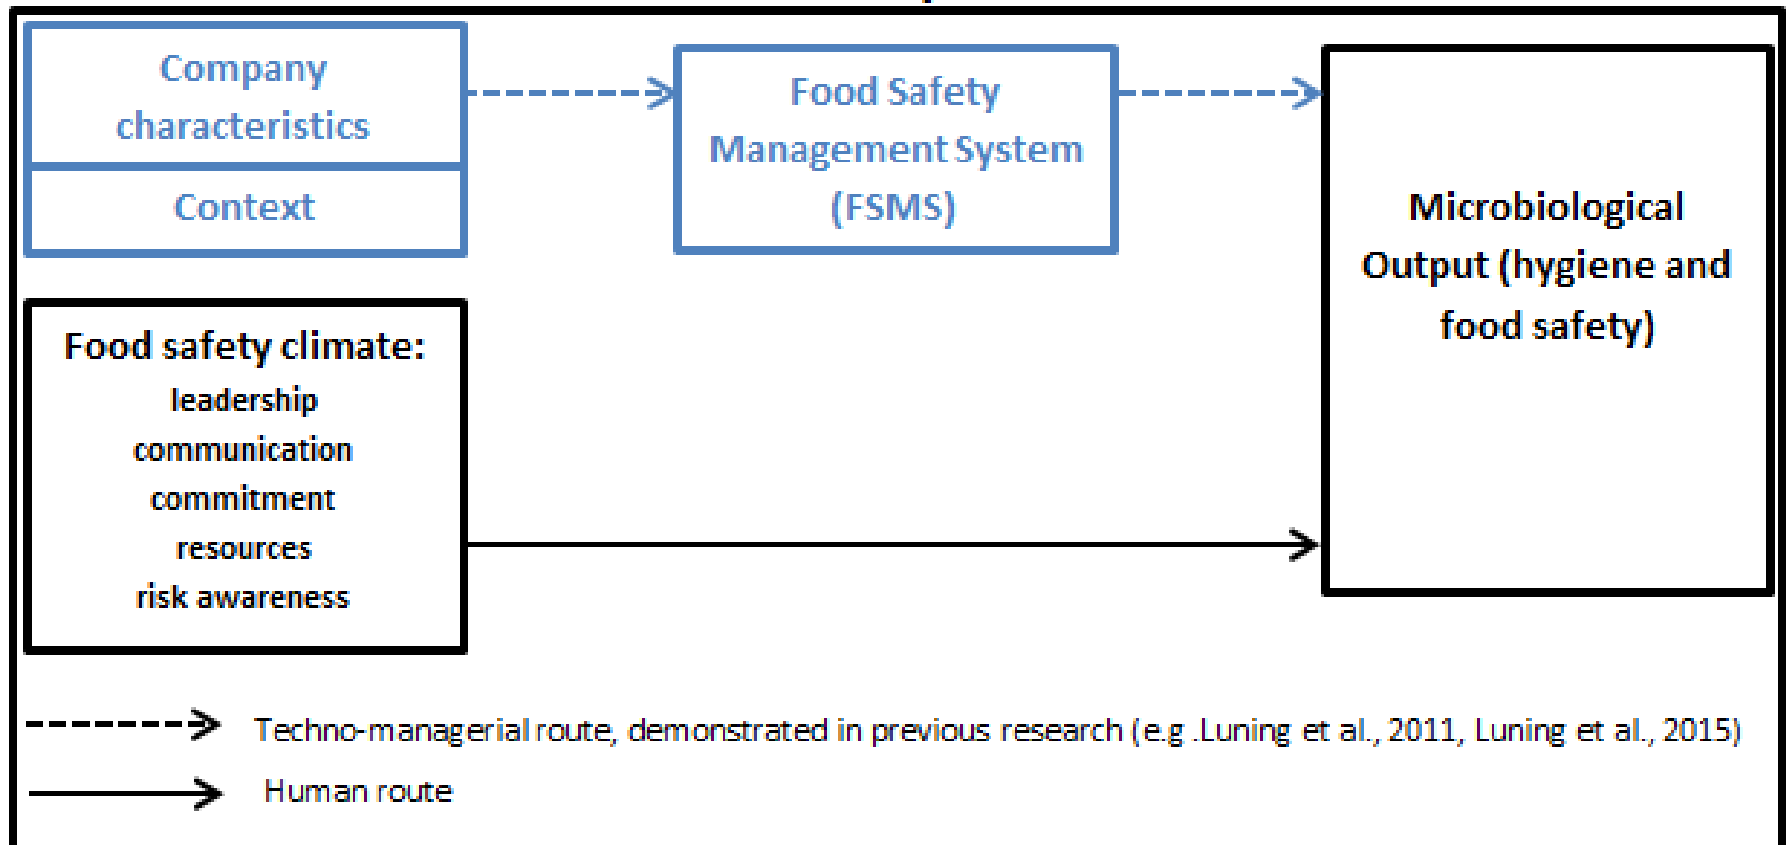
Company characteristics

Context

Food Safety Management System (FSMS)

Microbiological Output (hygiene and food safety)

Food safety climate:
leadership
communication
commitment
resources
risk awareness

Techno-managerial route, demonstrated in previous research (e.g .Luning et al., 2011, Luning et al., 2015)

Human route